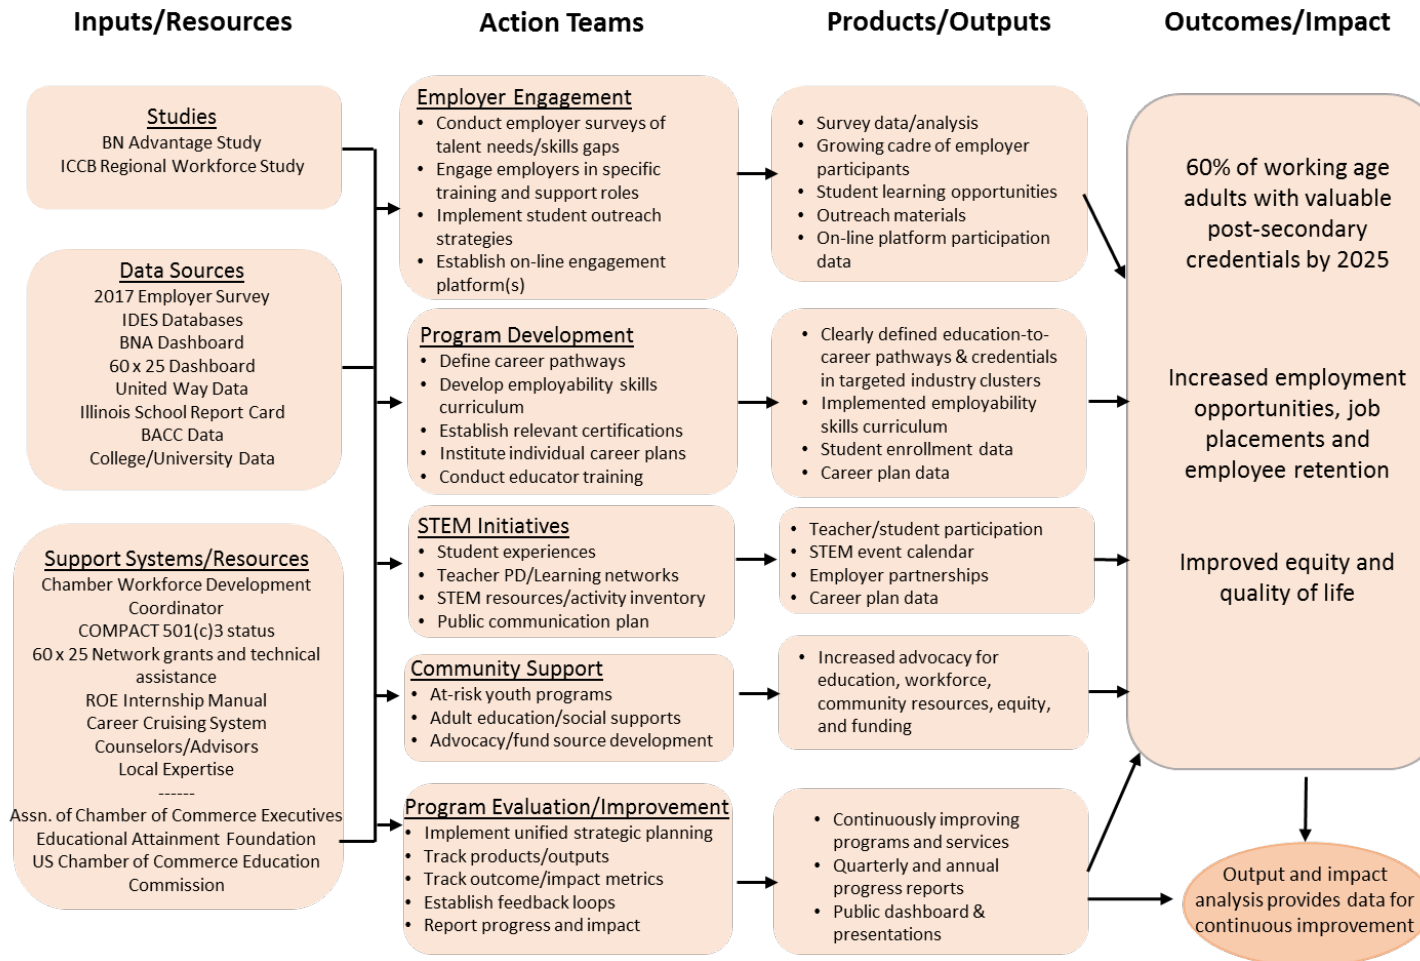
Inputs/Resources

Action Teams

Products/Outputs

Outcomes/Impact

Studies
BN Advantage Study
ICCB Regional Workforce Study

Data Sources
2017 Employer Survey
IDES Databases
BNA Dashboard
60 x 25 Dashboard
United Way Data
Illinois School Report Card
BACC Data
College/University Data

Support Systems/Resources
Chamber Workforce Development Coordinator
COMPACT 501(c)3 status
60 x 25 Network grants and technical assistance
ROE Internship Manual
Career Cruising System
Counselors/Advisors
Local Expertise
------
Assn. of Chamber of Commerce Executives
Educational Attainment Foundation
US Chamber of Commerce Education Commission

Employer Engagement
• Conduct employer surveys of talent needs/skills gaps
• Engage employers in specific training and support roles
• Implement student outreach strategies
• Establish on-line engagement platform(s)

Program Development
• Define career pathways
• Develop employability skills curriculum
• Establish relevant certifications
• Institute individual career plans
• Conduct educator training

STEM Initiatives
• Student experiences
• Teacher PD/Learning networks
• STEM resources/activity inventory
• Public communication plan

Community Support
• At-risk youth programs
• Adult education/social supports
• Advocacy/fund source development

Program Evaluation/Improvement
• Implement unified strategic planning
• Track products/outputs
• Track outcome/impact metrics
• Establish feedback loops
• Report progress and impact

• Survey data/analysis
• Growing cadre of employer participants
• Student learning opportunities
• Outreach materials
• On-line platform participation data

• Clearly defined education-to-career pathways & credentials in targeted industry clusters
• Implemented employability skills curriculum
• Student enrollment data
• Career plan data

• Teacher/student participation
• STEM event calendar
• Employer partnerships
• Career plan data

• Increased advocacy for education, workforce, community resources, equity, and funding

• Continuously improving programs and services
• Quarterly and annual progress reports
• Public dashboard & presentations

60% of working age adults with valuable post-secondary credentials by 2025

Increased employment opportunities, job placements and employee retention

Improved equity and quality of life

Output and impact analysis provides data for continuous improvement